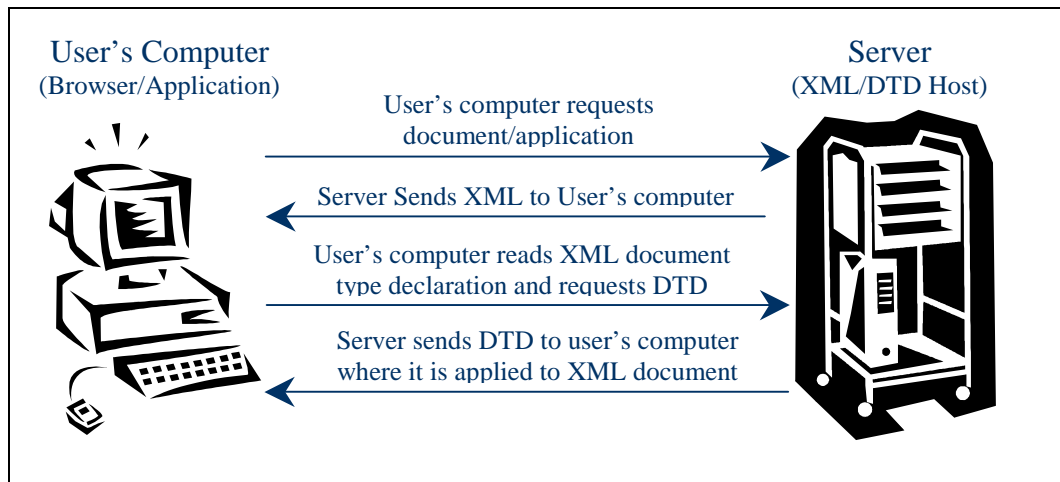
User’s Computer
(Browser/Application)

Server
(XML/DTD Host)

User’s computer requests document/application

Server Sends XML to User’s computer

User’s computer reads XML document type declaration and requests DTD

Server sends DTD to user’s computer where it is applied to XML document